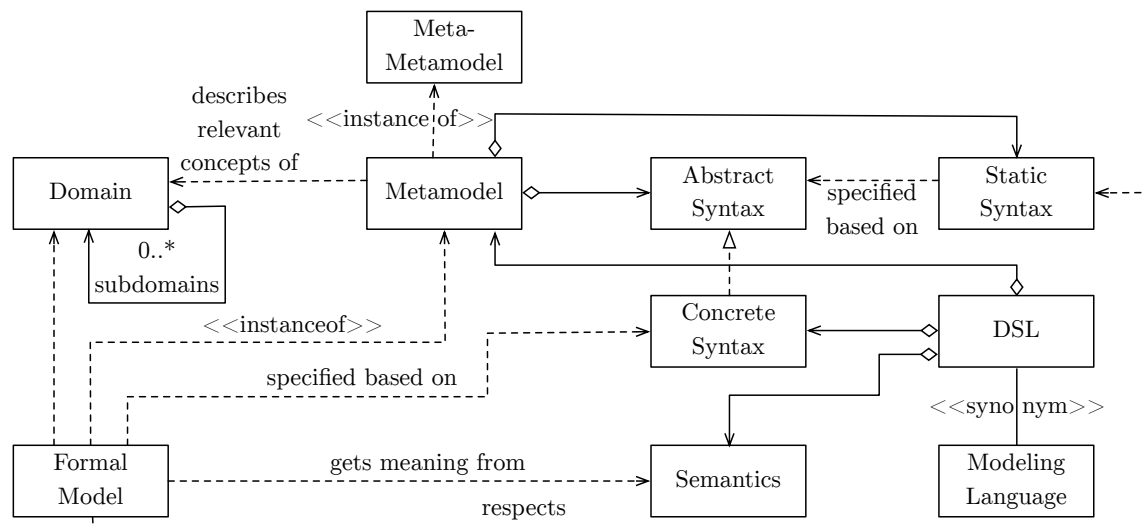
Meta-Metamodel

describes relevant concepts of

<<instance of>>

Domain

Metamodel

Abstract Syntax

specified based on

Static Syntax

0..*
subdomains

<<instanceof>>

Concrete Syntax

DSL

specified based on

<<syno nym>>

Formal Model

gets meaning from

Semantics

Modeling Language

respects